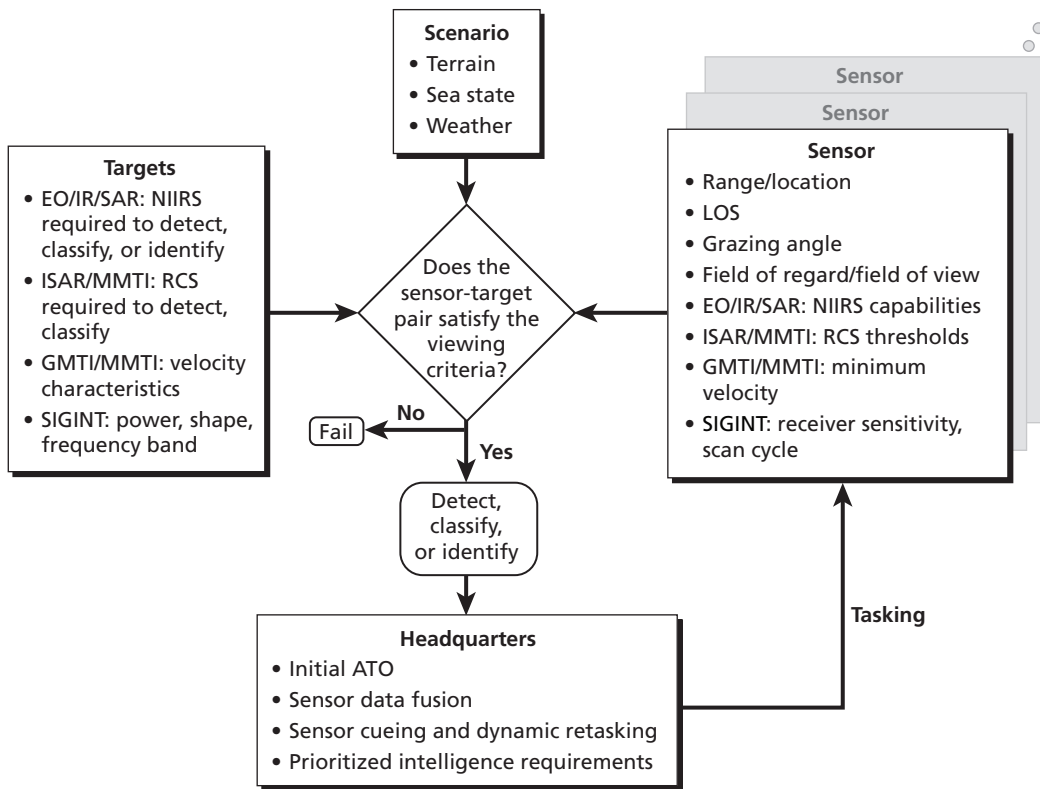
Scenario
• Terrain
• Sea state
• Weather

Sensor

Sensor

Targets
• EO/IR/SAR: NIIRS required to detect, classify, or identify
• ISAR/MMTI: RCS required to detect, classify
• GMTI/MMTI: velocity characteristics
• SIGINT: power, shape, frequency band

Does the sensor-target pair satisfy the viewing criteria?

Sensor
• Range/location
• LOS
• Grazing angle
• Field of regard/field of view
• EO/IR/SAR: NIIRS capabilities
• ISAR/MMTI: RCS thresholds
• GMTI/MMTI: minimum velocity
• SIGINT: receiver sensitivity, scan cycle

No

Fail

Yes

Detect, classify, or identify

Tasking

Headquarters
• Initial ATO
• Sensor data fusion
• Sensor cueing and dynamic retasking
• Prioritized intelligence requirements